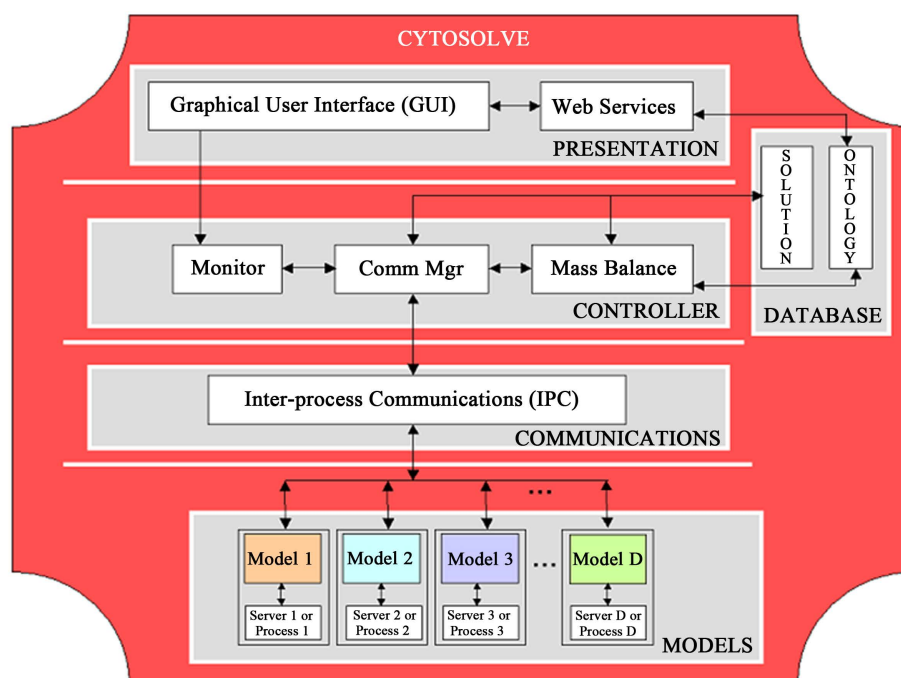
CYTOSOLVE

Graphical User Interface (GUI)

Web Services

PRESENTATION

SOLUTION

ONTOLOGY

Monitor

Comm Mgr

Mass Balance

CONTROLLER

DATABASE

Inter-process Communications (IPC)

COMMUNICATIONS

...

Model 1

Server 1 or Process 1

Model 2

Server 2 or Process 2

Model 3

Server 3 or Process 3

...

Model D

Server D or Process D

MODELS